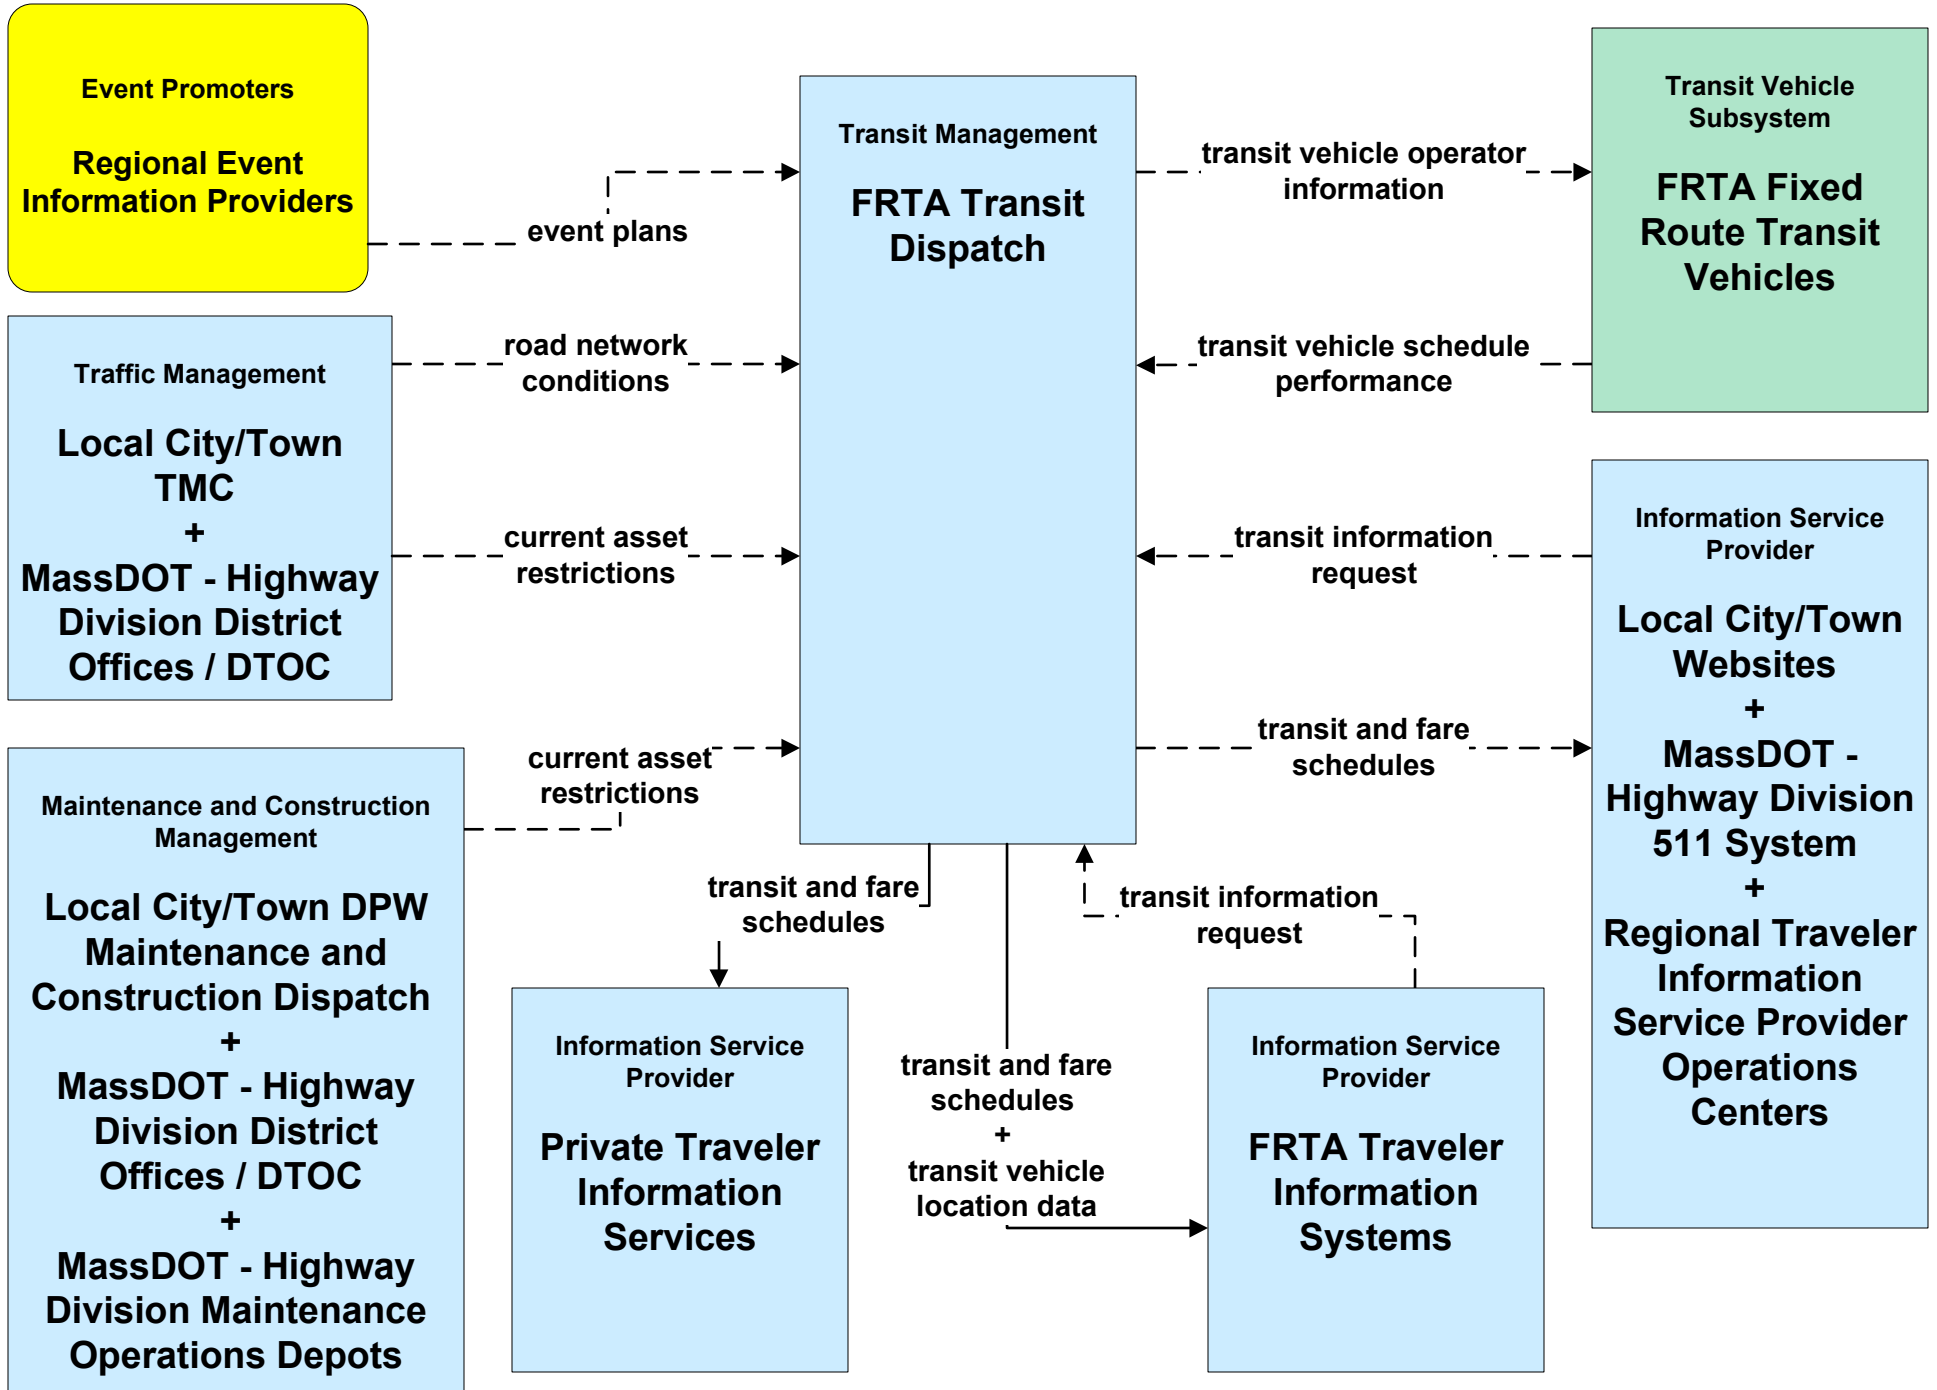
Event Promoters

Regional Event Information Providers

event plans

Transit Management

FRTA Transit Dispatch

transit vehicle operator information

Transit Vehicle Subsystem

FRTA Fixed Route Transit Vehicles

Traffic Management

Local City/Town TMC
+
MassDOT - Highway Division District Offices / DTOC

road network conditions

transit vehicle schedule performance

current asset restrictions

transit information request

Information Service Provider

Local City/Town Websites
+
MassDOT - Highway Division 511 System
+
Regional Traveler Information Service Provider Operations Centers

current asset restrictions

transit and fare schedules

Maintenance and Construction Management

Local City/Town DPW Maintenance and Construction Dispatch
+
MassDOT - Highway Division District Offices / DTOC
+
MassDOT - Highway Division Maintenance Operations Depots

transit and fare schedules

transit information request

Information Service Provider

Private Traveler Information Services

transit and fare schedules
+
transit vehicle location data

Information Service Provider

FRTA Traveler Information Systems